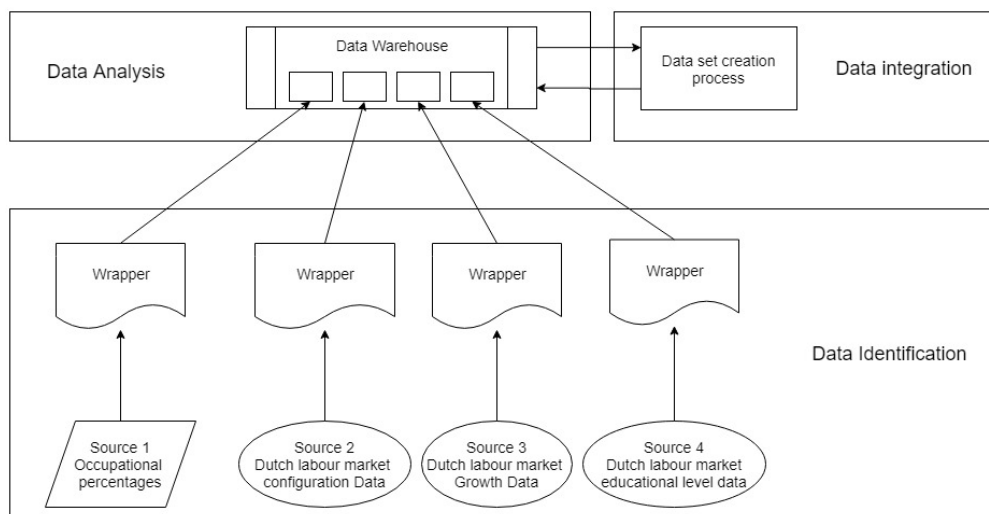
Data Warehouse

Data Analysis

Data set creation process

Data integration

Wrapper

Wrapper

Wrapper

Wrapper

Data Identification

Source 1 Occupational percentages

Source 2 Dutch labour market configuration Data

Source 3 Dutch labour market Growth Data

Source 4 Dutch labour market educational level data